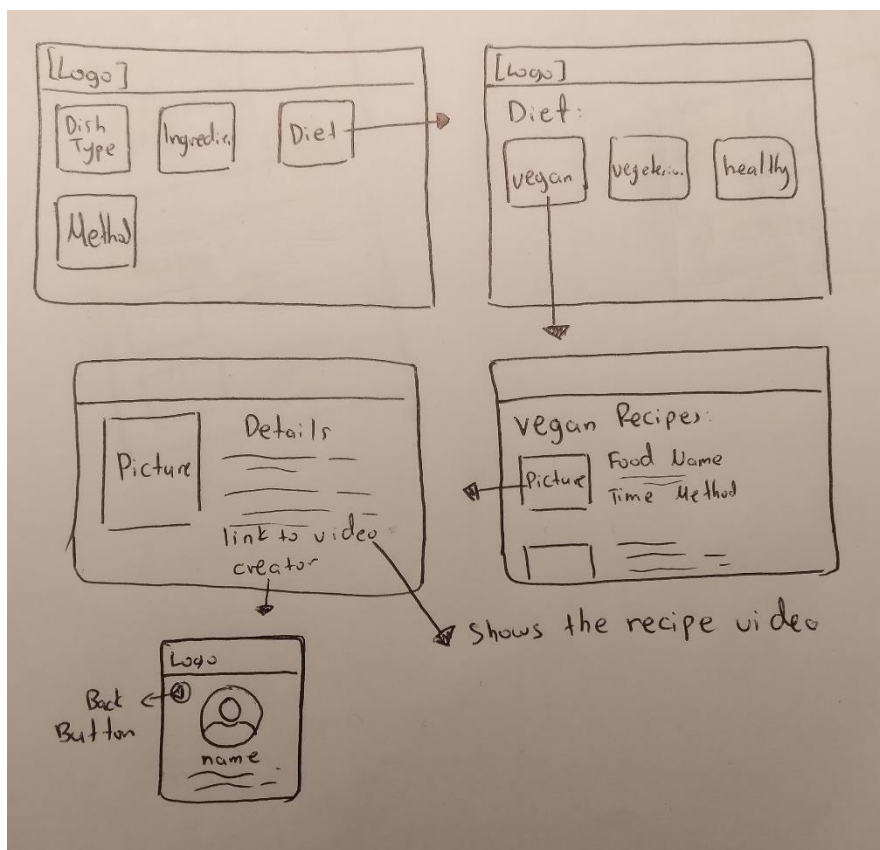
[Logo]

Dish Type

Ingredie..

Diet

Method

[Logo]

Diet:

vegan

vegeter..

healthy

Details

Picture

link to video

creator

vegan Recipes:

Picture

Food Name

Time Method

Shows the recipe video

Logo

Back Button

name